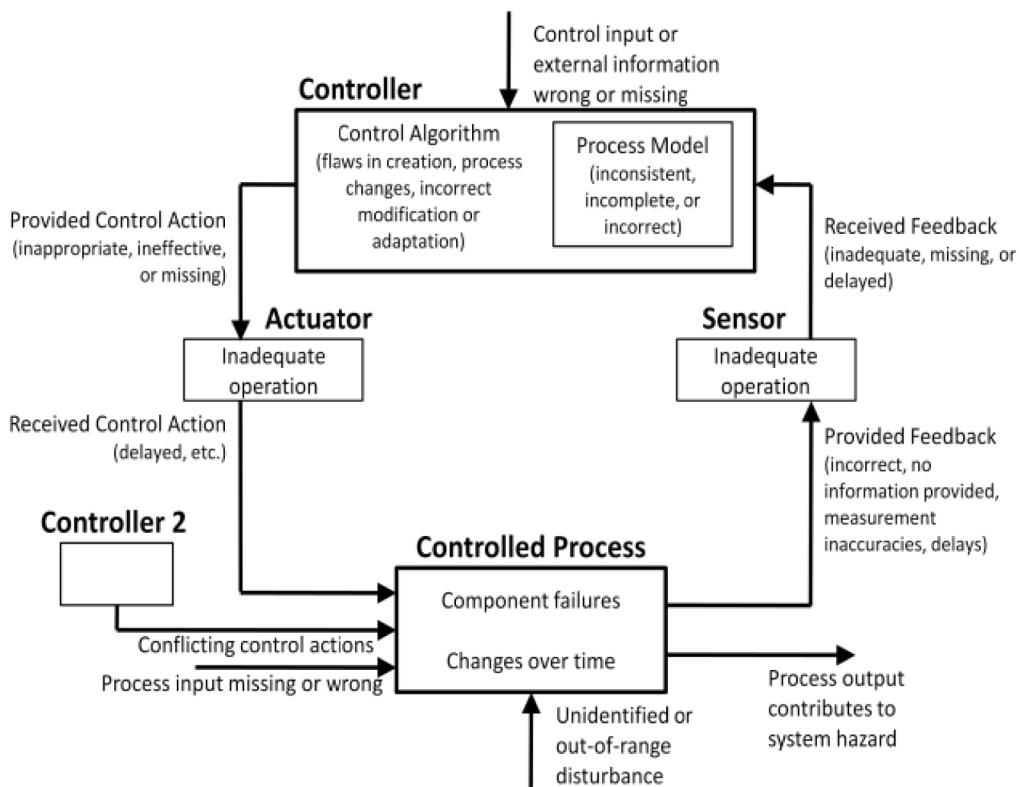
Control input or external information wrong or missing

Controller

Control Algorithm (flaws in creation, process changes, incorrect modification or adaptation)

Process Model (inconsistent, incomplete, or incorrect)

Provided Control Action (inappropriate, ineffective, or missing)

Received Feedback (inadequate, missing, or delayed)

Actuator

Inadequate operation

Sensor

Inadequate operation

Received Control Action (delayed, etc.)

Provided Feedback (incorrect, no information provided, measurement inaccuracies, delays)

Controller 2

Controlled Process

Component failures

Changes over time

Conflicting control actions

Process input missing or wrong

Process output contributes to system hazard

Unidentified or out-of-range disturbance